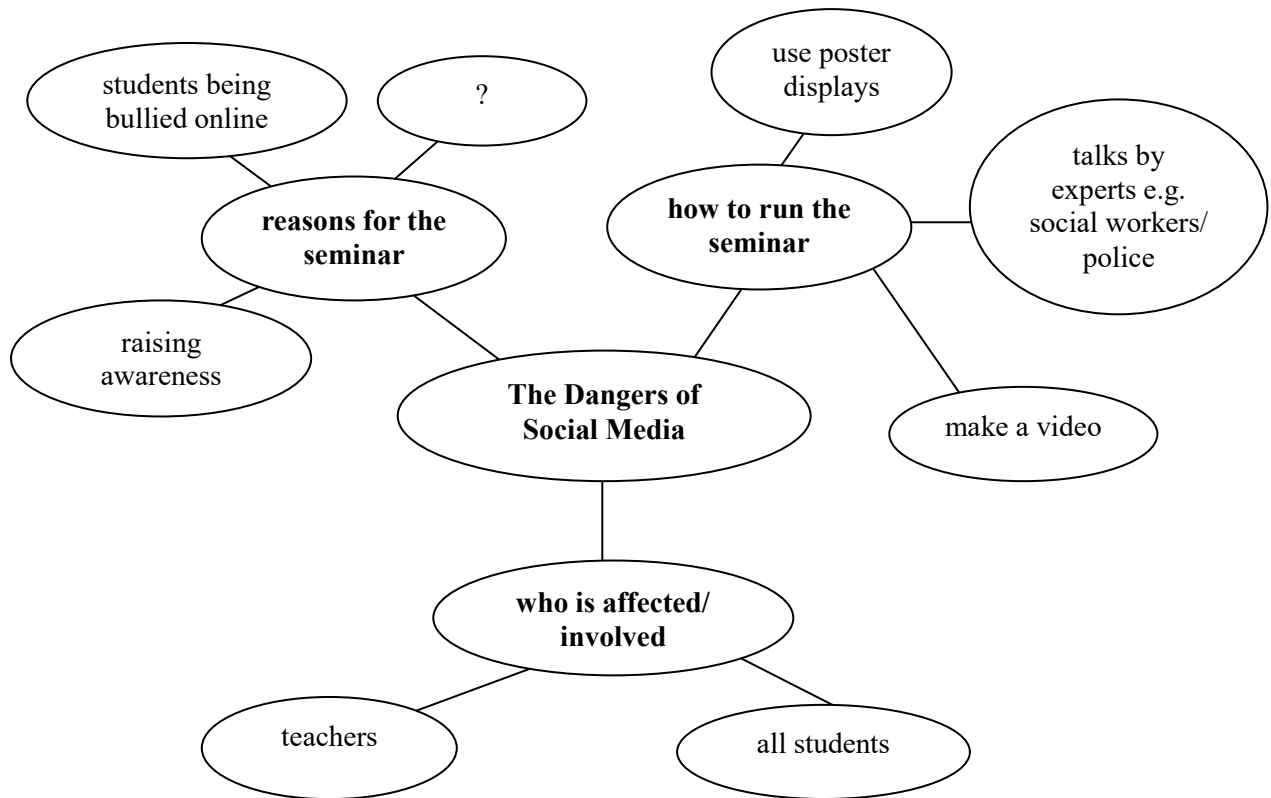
students being bullied online

?

use poster displays

reasons for the seminar

how to run the seminar

talks by experts e.g. social workers/ police

raising awareness

The Dangers of Social Media

make a video

who is affected/ involved

teachers

all students